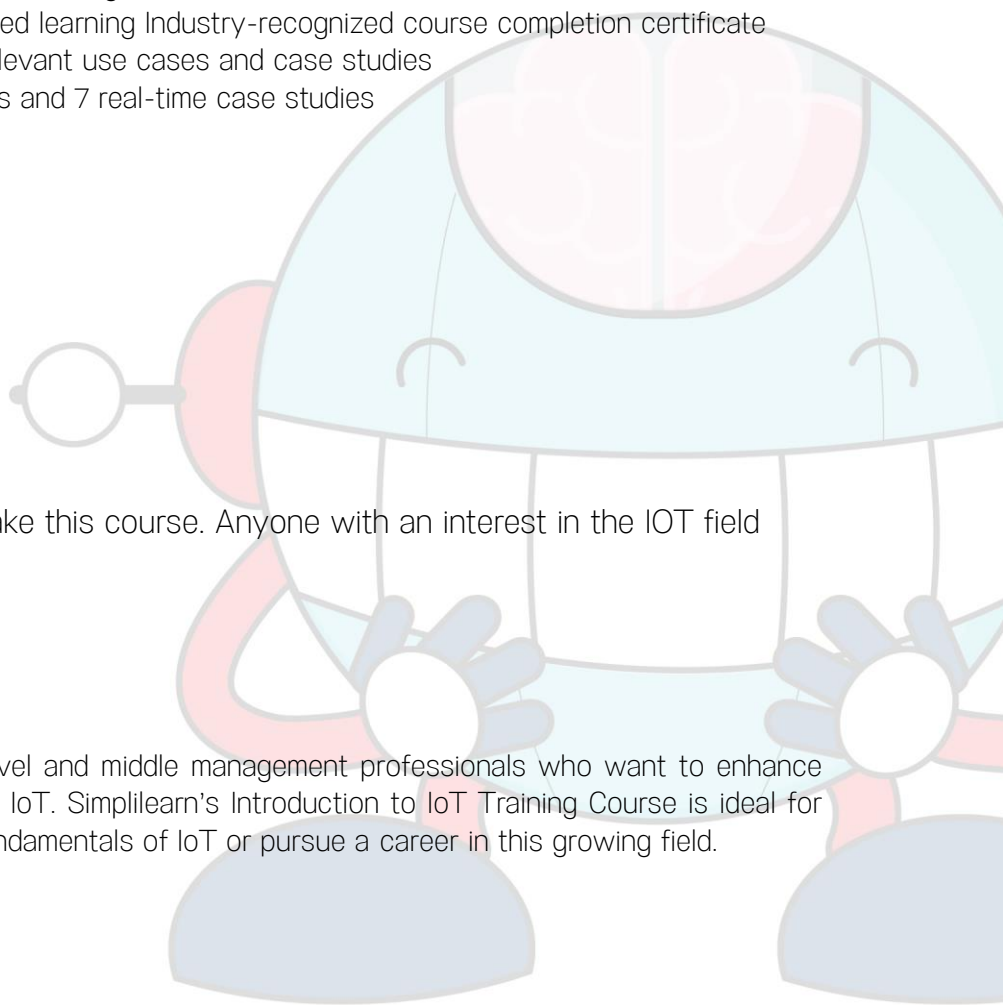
ed learning Industry-recognized course completion certificate
levant use cases and case studies
s and 7 real-time case studies

ake this course. Anyone with an interest in the IOT field

vel and middle management professionals who want to enhance IoT. Simplilearn's Introduction to IoT Training Course is ideal for ndamentals of IoT or pursue a career in this growing field.